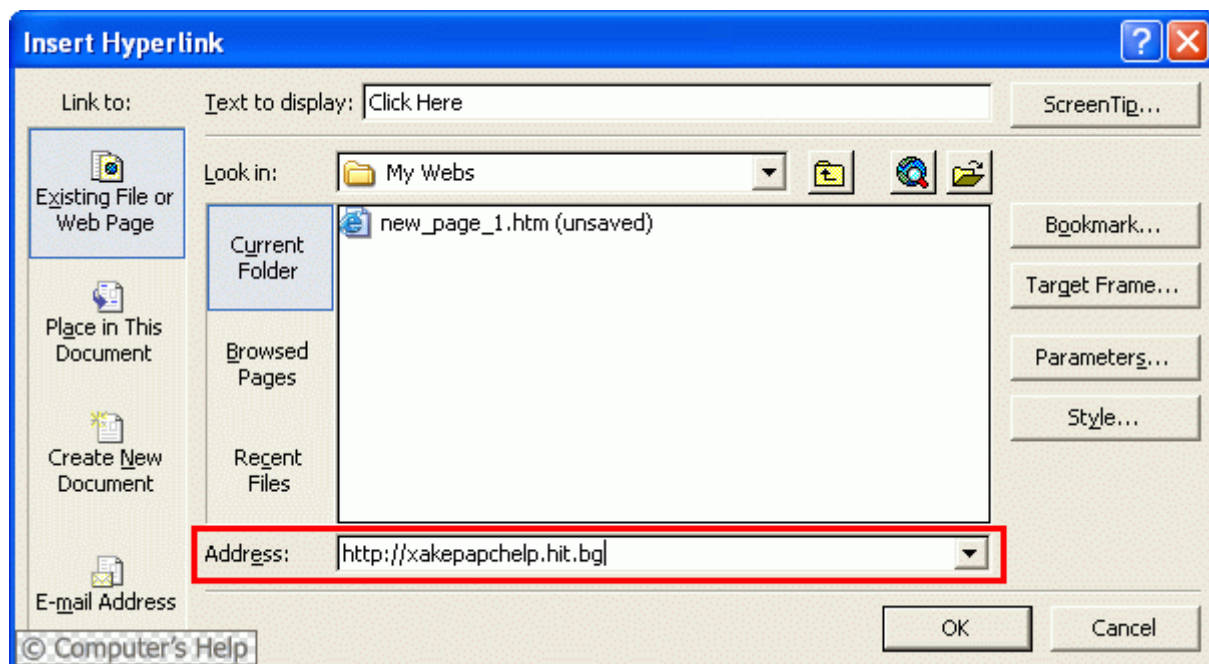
Insert Hyperlink

Link to:

Existing File or Web Page

Place in This Document

Create New Document

E-mail Address

Text to display: Click Here

ScreenTip...

Look in: My Webs

Current Folder

Browsed Pages

Recent Files

new_page_1.htm (unsaved)

Bookmark...

Target Frame...

Parameters...

Style...

Address: http://xakepapchelp.hit.bg

OK

Cancel

© Computer's Help